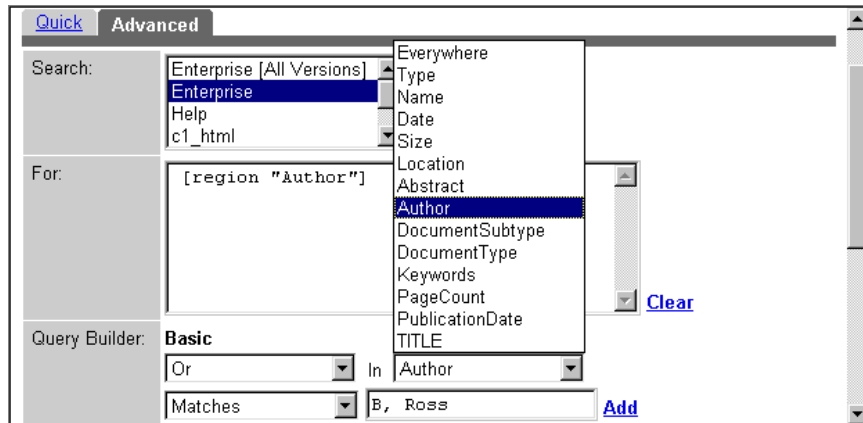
Quick Advanced

Search:
Enterprise [All Versions]
Enterprise
Help
c1_html

Everywhere
Type
Name
Date
Size
Location
Abstract
Author
DocumentSubtype
DocumentType
Keywords
PageCount
PublicationDate
TITLE

For:
[region "Author"]

Clear

Query Builder: Basic
Or
In
Author
Matches
B, Ross
Add